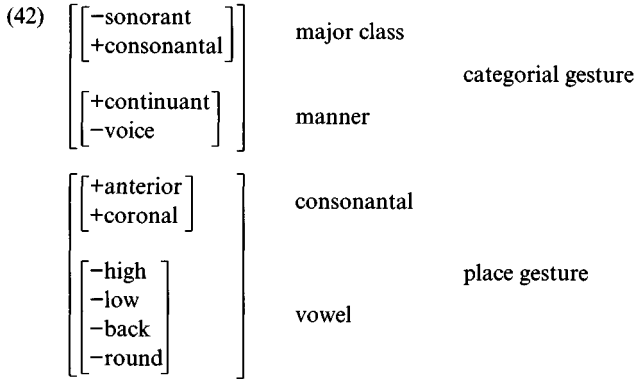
(42) $\begin{bmatrix} \begin{bmatrix} -\text{sonorant} \\ +\text{consonantal} \end{bmatrix} \\ \begin{bmatrix} +\text{continuant} \\ -\text{voice} \end{bmatrix} \end{bmatrix}$ major class

manner

categorial gesture

$\begin{bmatrix} \begin{bmatrix} +\text{anterior} \\ +\text{coronal} \end{bmatrix} \\ \begin{bmatrix} -\text{high} \\ -\text{low} \\ -\text{back} \\ -\text{round} \end{bmatrix} \end{bmatrix}$ consonantal

vowel

place gesture